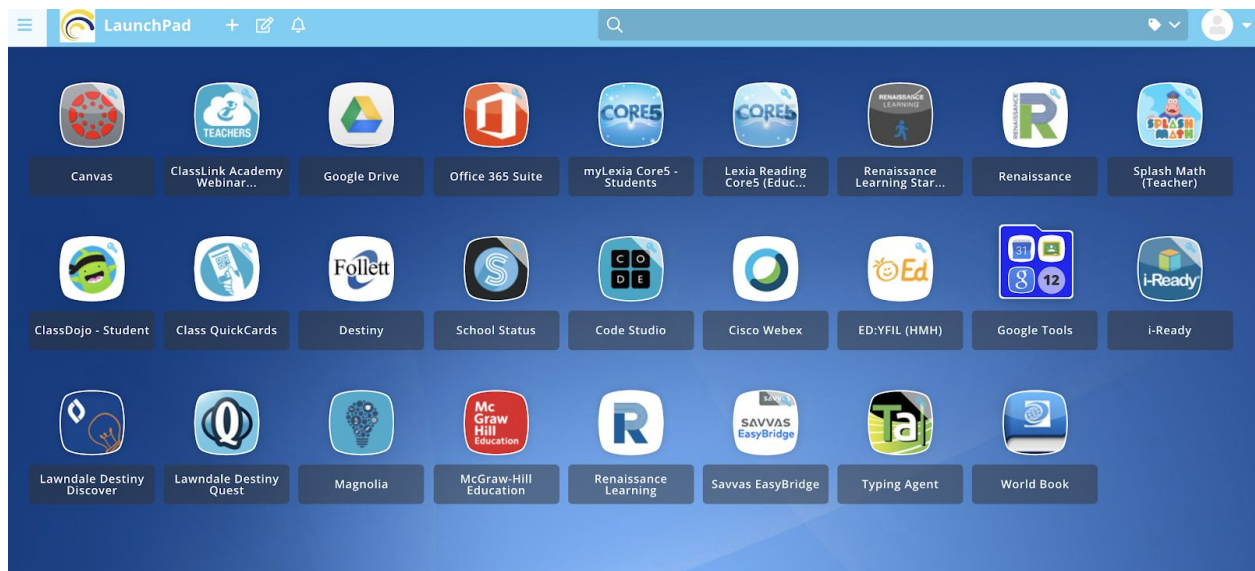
LaunchPad

TEACHERS

Canvas

ClassLink Academy Webinar...

Google Drive

Office 365 Suite

CORE5

myLexia Core5 - Students

CORE5

Lexia Reading Core5 (Educ...

RENAISSANCE LEARNING

Renaissance Learning Star...

RENAISSANCE

Renaissance

SPLASH MATH

Splash Math (Teacher)

ClassDojo - Student

Class QuickCards

Follett

Destiny

School Status

C O D E

Code Studio

Cisco Webex

Ed

ED:YFIL (HMH)

31

12

Google Tools

i-Ready

i-Ready

Lawndale Destiny Discover

Lawndale Destiny Quest

Magnolia

Mc Graw Hill Education

McGraw-Hill Education

Renaissance Learning

SAVVAS EasyBridge

Savvas EasyBridge

Ta

Typing Agent

World Book